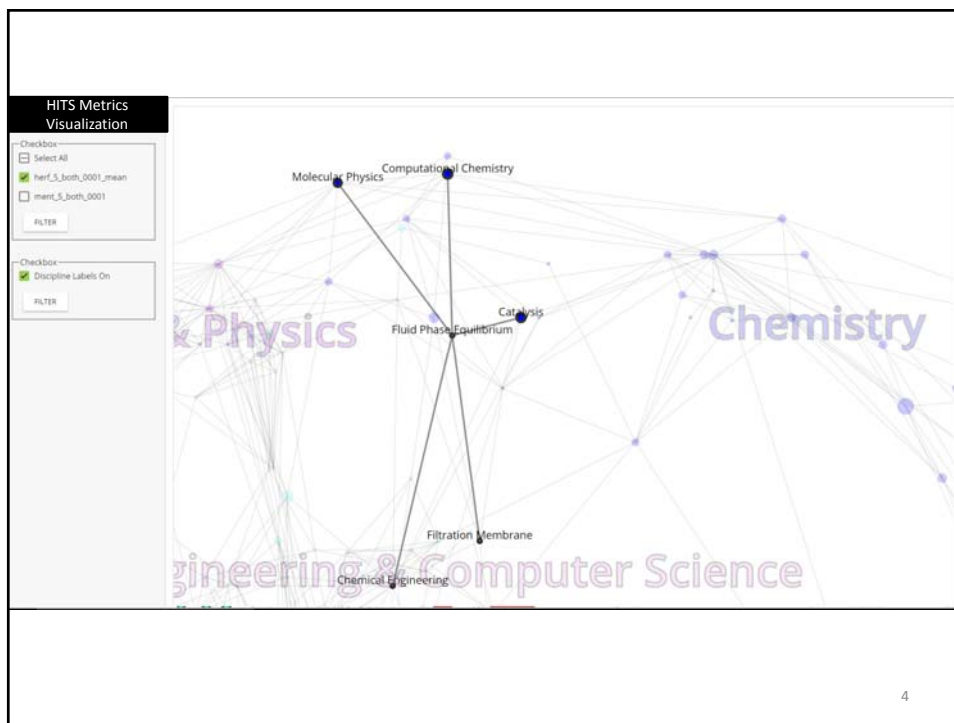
HITS Metrics Visualization

Checkbox
Select All
herf_5_both_0001_mean
ment_5_both_0001
FILTER

Checkbox
Discipline Labels On
FILTER

Molecular Physics
Computational Chemistry
Catalysis
Fluid Phase Equilibrium
& Physics
Chemistry
Filtration Membrane
Chemical Engineering
gineering & Computer Science

4